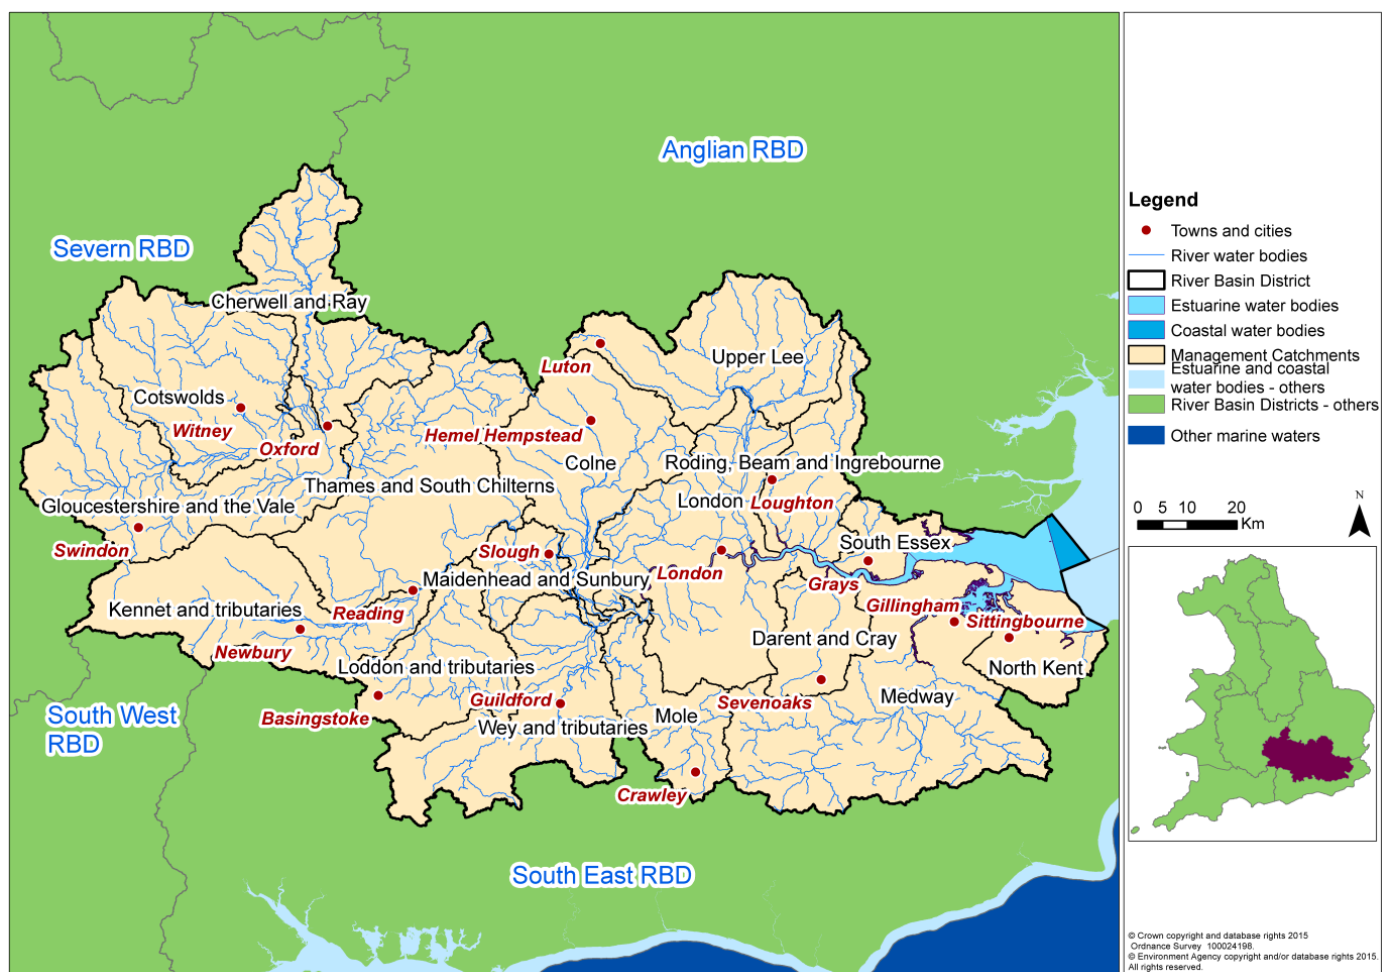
Anglian RBD

Severn RBD

Cherwell and Ray

Upper Lee

Luton

Cotswolds

Witney

Oxford

Hemel Hempstead

Colne

Roding, Beam and Ingrebourne

Thames and South Chilterns

London

Loughton

Gloucestershire and the Vale

Swindon

South Essex

Slough

Maidenhead and Sunbury

London

Grays

Gillingham

Sittingbourne

Kennet and tributaries

Reading

Darent and Cray

Newbury

North Kent

Loddon and tributaries

Medway

Guildford

South West RBD

Basingstoke

Sevenoaks

Mole

Wey and tributaries

Crawley

South East RBD

Legend
Towns and cities
River water bodies
River Basin District
Estuarine water bodies
Coastal water bodies
Management Catchments
Estuarine and coastal water bodies - others
River Basin Districts - others
Other marine waters

0 5 10 20 Km

N

© Crown copyright and database rights 2015 Ordnance Survey 100024198.
© Environment Agency copyright and/or database rights 2015. All rights reserved.